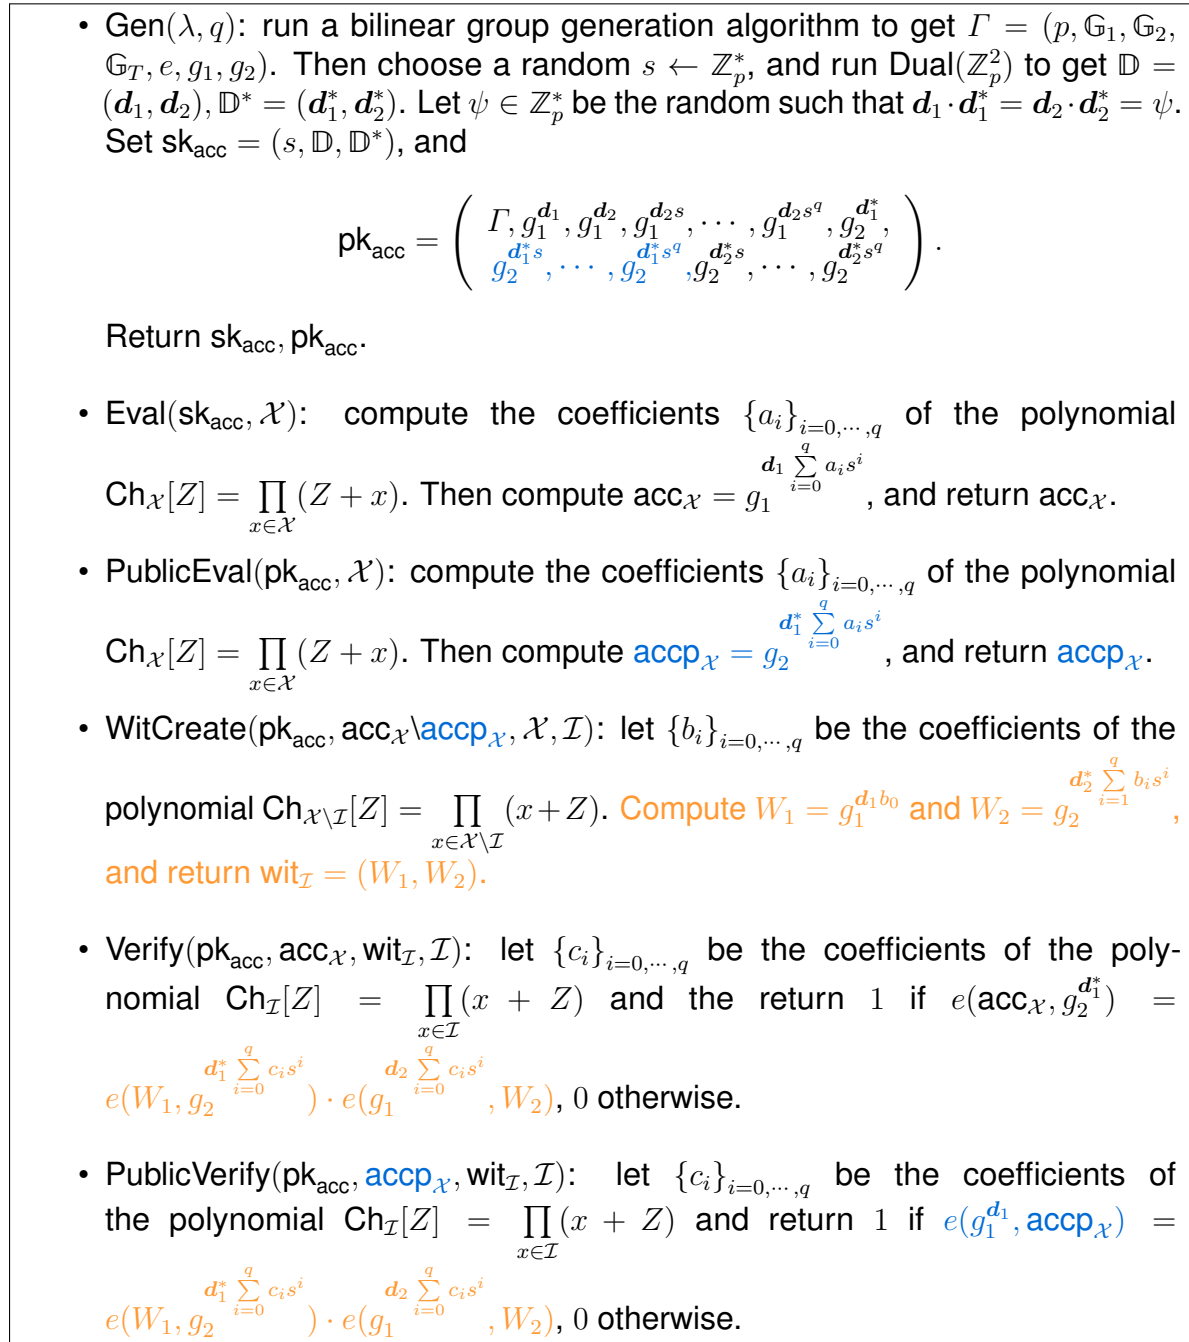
• Gen($\lambda, q$): run a bilinear group generation algorithm to get $\Gamma = (p, \mathbb{G}_1, \mathbb{G}_2, \mathbb{G}_T, e, g_1, g_2)$. Then choose a random $s \leftarrow \mathbb{Z}_p^*$, and run Dual($\mathbb{Z}_p^2$) to get $\mathbb{D} = (\boldsymbol{d}_1, \boldsymbol{d}_2), \mathbb{D}^* = (\boldsymbol{d}_1^*, \boldsymbol{d}_2^*)$. Let $\psi \in \mathbb{Z}_p^*$ be the random such that $\boldsymbol{d}_1 \cdot \boldsymbol{d}_1^* = \boldsymbol{d}_2 \cdot \boldsymbol{d}_2^* = \psi$. Set sk$_{\text{acc}} = (s, \mathbb{D}, \mathbb{D}^*)$, and

$$\text{pk}_{\text{acc}} = \begin{pmatrix} \Gamma, g_1^{\boldsymbol{d}_1}, g_1^{\boldsymbol{d}_2}, g_1^{\boldsymbol{d}_2 s}, \cdots, g_1^{\boldsymbol{d}_2 s^q}, g_2^{\boldsymbol{d}_1^*}, \\ g_2^{\boldsymbol{d}_1^* s}, \cdots, g_2^{\boldsymbol{d}_1^* s^q}, g_2^{\boldsymbol{d}_2^* s}, \cdots, g_2^{\boldsymbol{d}_2^* s^q} \end{pmatrix}.$$

Return sk$_{\text{acc}}$, pk$_{\text{acc}}$.

• Eval(sk$_{\text{acc}}, \mathcal{X}$): compute the coefficients $\{a_i\}_{i=0,\cdots,q}$ of the polynomial Ch$_{\mathcal{X}}[Z] = \prod_{x\in\mathcal{X}} (Z + x)$. Then compute acc$_{\mathcal{X}} = g_1^{\boldsymbol{d}_1 \sum_{i=0}^{q} a_i s^i}$, and return acc$_{\mathcal{X}}$.

• PublicEval(pk$_{\text{acc}}, \mathcal{X}$): compute the coefficients $\{a_i\}_{i=0,\cdots,q}$ of the polynomial Ch$_{\mathcal{X}}[Z] = \prod_{x\in\mathcal{X}} (Z + x)$. Then compute accp$_{\mathcal{X}} = g_2^{\boldsymbol{d}_1^* \sum_{i=0}^{q} a_i s^i}$, and return accp$_{\mathcal{X}}$.

• WitCreate(pk$_{\text{acc}}$, acc$_{\mathcal{X}}$\accp$_{\mathcal{X}}, \mathcal{X}, \mathcal{I}$): let $\{b_i\}_{i=0,\cdots,q}$ be the coefficients of the polynomial Ch$_{\mathcal{X}\setminus\mathcal{I}}[Z] = \prod_{x\in\mathcal{X}\setminus\mathcal{I}} (x+Z)$. Compute $W_1 = g_1^{\boldsymbol{d}_1 b_0}$ and $W_2 = g_2^{\boldsymbol{d}_2^* \sum_{i=1}^{q} b_i s^i}$, and return wit$_{\mathcal{I}} = (W_1, W_2)$.

• Verify(pk$_{\text{acc}}$, acc$_{\mathcal{X}}$, wit$_{\mathcal{I}}, \mathcal{I}$): let $\{c_i\}_{i=0,\cdots,q}$ be the coefficients of the polynomial Ch$_{\mathcal{I}}[Z] = \prod_{x\in\mathcal{I}} (x + Z)$ and the return $1$ if $e(\text{acc}_{\mathcal{X}}, g_2^{\boldsymbol{d}_1^*}) = e(W_1, g_2^{\boldsymbol{d}_1^* \sum_{i=0}^{q} c_i s^i}) \cdot e(g_1^{\boldsymbol{d}_2 \sum_{i=0}^{q} c_i s^i}, W_2)$, $0$ otherwise.

• PublicVerify(pk$_{\text{acc}}$, accp$_{\mathcal{X}}$, wit$_{\mathcal{I}}, \mathcal{I}$): let $\{c_i\}_{i=0,\cdots,q}$ be the coefficients of the polynomial Ch$_{\mathcal{I}}[Z] = \prod_{x\in\mathcal{I}} (x + Z)$ and return $1$ if $e(g_1^{\boldsymbol{d}_1}, \text{accp}_{\mathcal{X}}) = e(W_1, g_2^{\boldsymbol{d}_1^* \sum_{i=0}^{q} c_i s^i}) \cdot e(g_1^{\boldsymbol{d}_2 \sum_{i=0}^{q} c_i s^i}, W_2)$, $0$ otherwise.